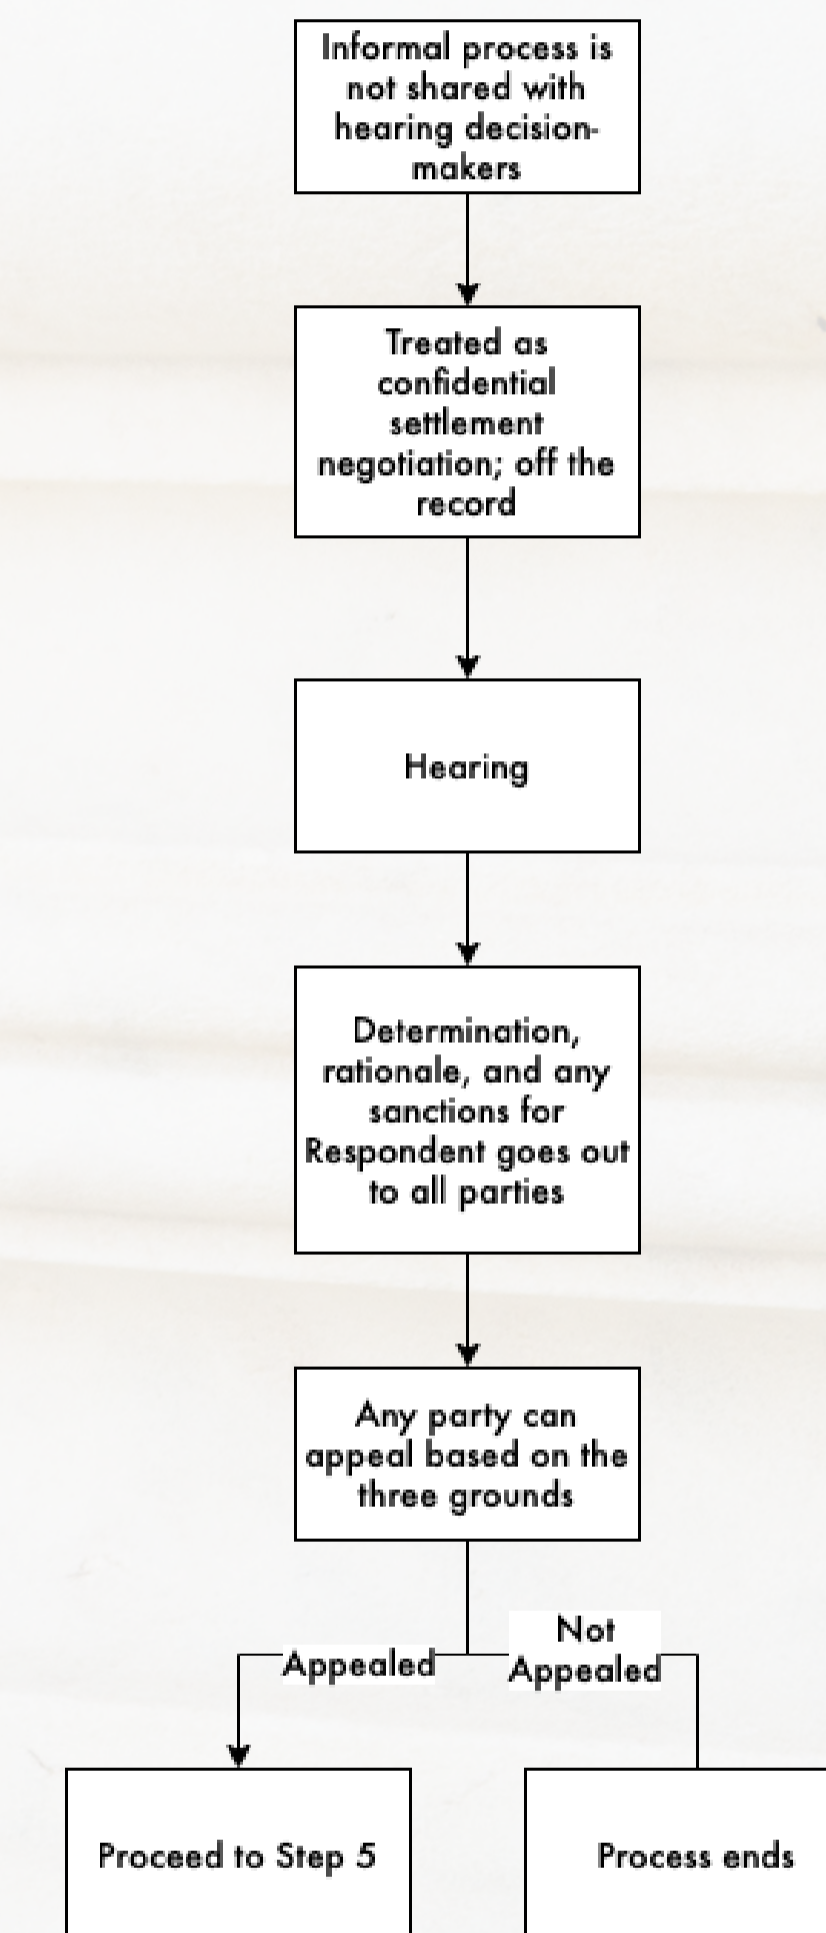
Informal process is not shared with hearing decision-makers

Treated as confidential settlement negotiation; off the record

Hearing

Determination, rationale, and any sanctions for Respondent goes out to all parties

Any party can appeal based on the three grounds

Appealed

Not Appealed

Proceed to Step 5

Process ends